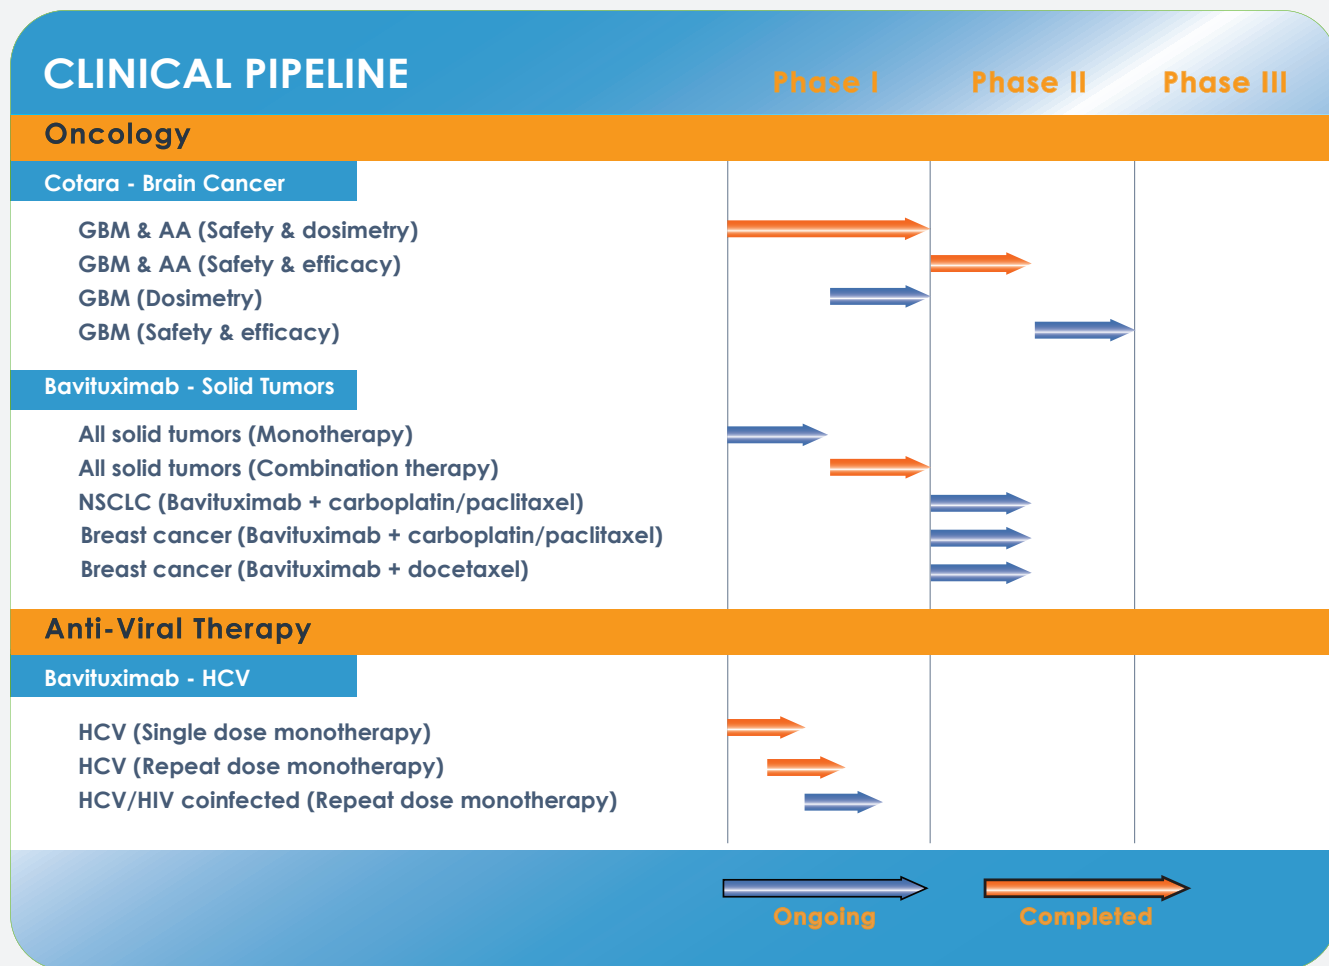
CLINICAL PIPELINE

Phase I Phase II Phase III

Oncology

Cotara - Brain Cancer

GBM & AA (Safety & dosimetry)
GBM & AA (Safety & efficacy)
GBM (Dosimetry)
GBM (Safety & efficacy)

Bavituximab - Solid Tumors

All solid tumors (Monotherapy)
All solid tumors (Combination therapy)
NSCLC (Bavituximab + carboplatin/paclitaxel)
Breast cancer (Bavituximab + carboplatin/paclitaxel)
Breast cancer (Bavituximab + docetaxel)

Anti-Viral Therapy

Bavituximab - HCV

HCV (Single dose monotherapy)
HCV (Repeat dose monotherapy)
HCV/HIV coinfected (Repeat dose monotherapy)

Ongoing Completed